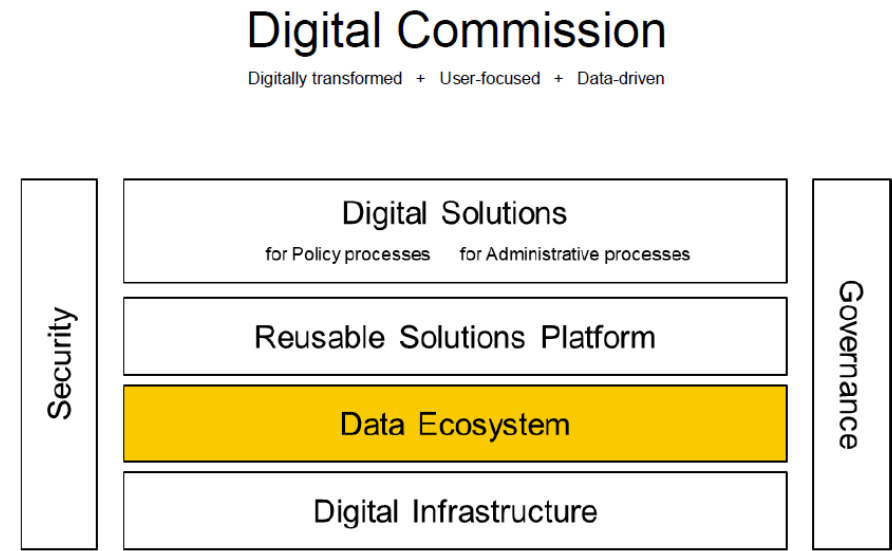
Digital Commission

Digitally transformed + User-focused + Data-driven

Security

Digital Solutions

for Policy processes for Administrative processes

Reusable Solutions Platform

Data Ecosystem

Digital Infrastructure

Governance